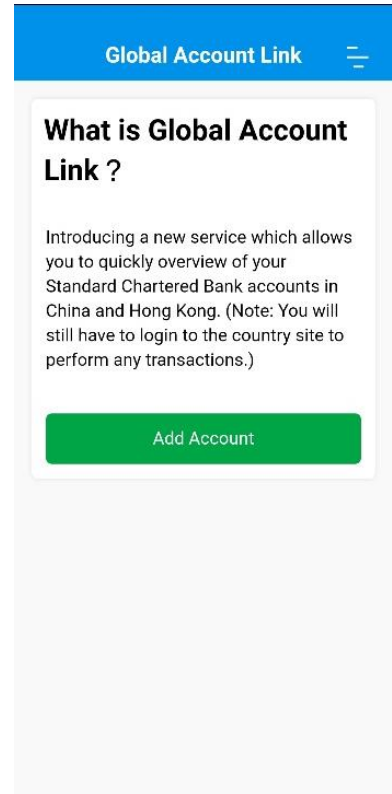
Global Account Link

What is Global Account Link？

Introducing a new service which allows you to quickly overview of your Standard Chartered Bank accounts in China and Hong Kong. (Note: You will still have to login to the country site to perform any transactions.)

Add Account